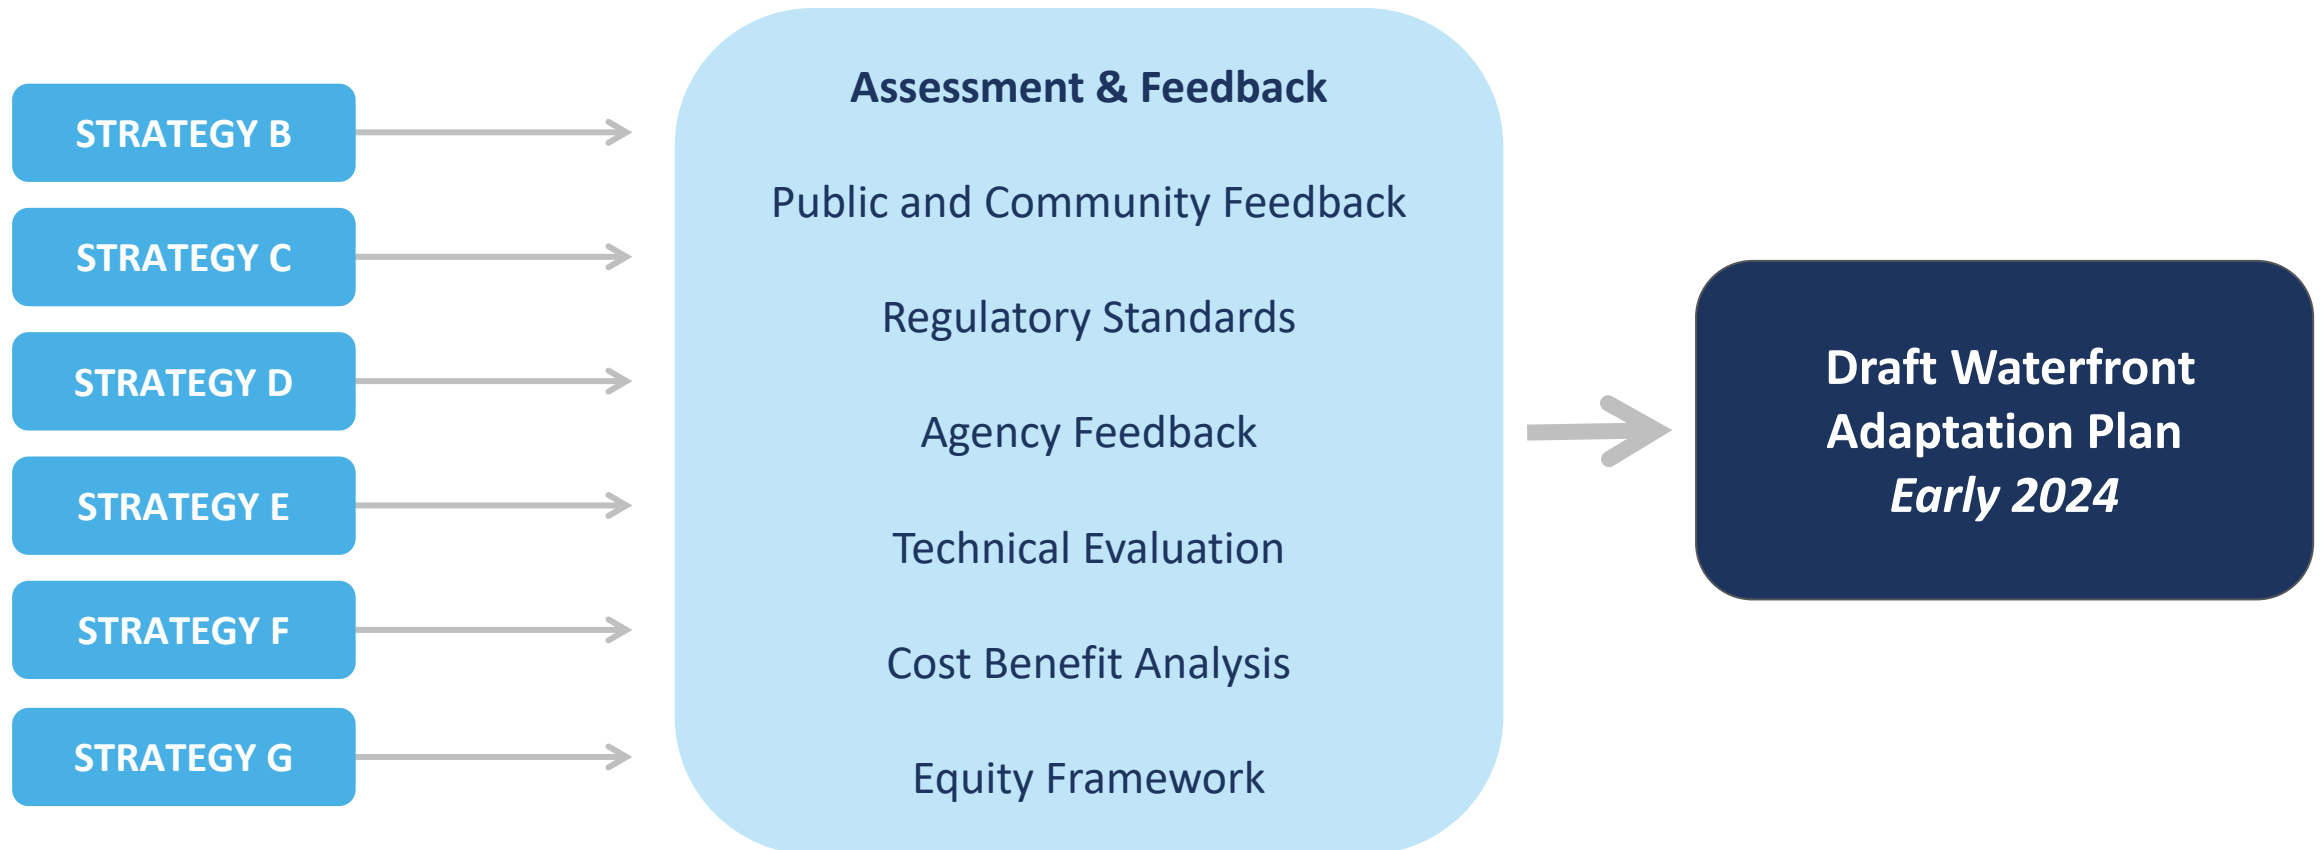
STRATEGY B

STRATEGY C

STRATEGY D

STRATEGY E

STRATEGY F

STRATEGY G

Assessment & Feedback

Public and Community Feedback

Regulatory Standards

Agency Feedback

Technical Evaluation

Cost Benefit Analysis

Equity Framework

Draft Waterfront Adaptation Plan
*Early 2024*